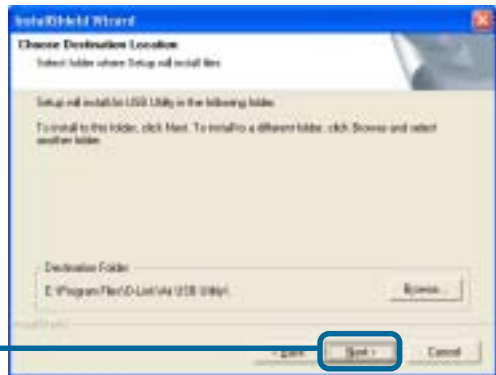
InstallShield Wizard

Choose Destination Location

Select folder where Setup will install files.

Setup will install USB Utility in the following folder.

To install to this folder, click Next. To install to a different folder, click Browse and select another folder.

Destination Folder

E:\Program Files\D-Link\Air USB Utility\

Browse...

InstallShield

< Back

Next >

Cancel